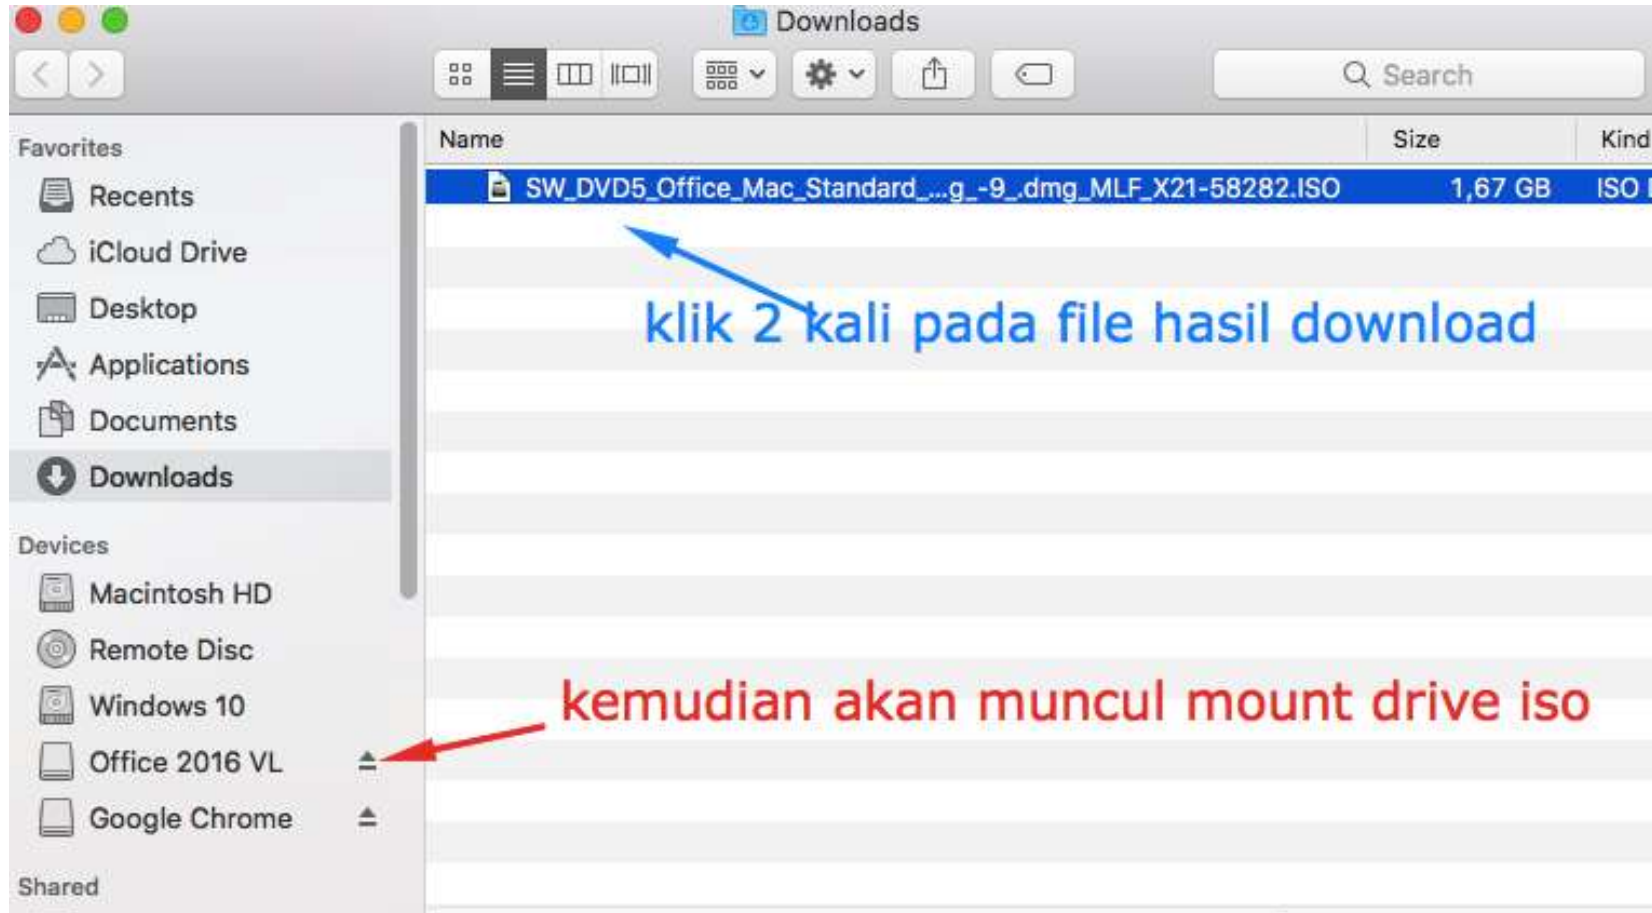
Downloads

Search

Favorites
Recents
iCloud Drive
Desktop
Applications
Documents
Downloads

Devices
Macintosh HD
Remote Disc
Windows 10
Office 2016 VL
Google Chrome

Shared

| Name | Size | Kind |
|---|---|---|
| SW_DVD5_Office_Mac_Standard_...g_-9_.dmg_MLF_X21-58282.ISO | 1,67 GB | ISO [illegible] |

klik 2 kali pada file hasil download

kemudian akan muncul mount drive iso